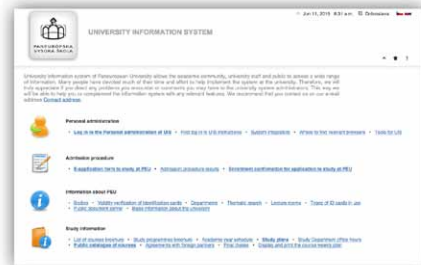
PARDUBICKÁ VYSOKÁ ŠKOLA

UNIVERSITY INFORMATION SYSTEM

Jun 11, 2015 8:51 am | Ordinateure

University Information System of Pardubice University allows the academic community, university staff and public to access a wide range of information. Many people have devoted much of their time and effort to help implement the system at the university. Therefore, we will be truly appreciative if you direct any problems you encounter or comments you may have to the university system administrators. This way we will be able to help you to comprehend the information system with any relevant features. We recommend that you contact us on our email address Contact address.

Personal administration
Log in to the Personal administration of UIS • First log in to UIS instructions • System diagnostic • Where to find relevant answers • Tools for UIS

Admission procedure
E-application form to study at PEU • Admission procedure results • Enrolment confirmation for application to study at PEU

Information about PEU
Studies • Validity verification of identification cards • Departments • Thematic search • Lecture rooms • Types of ID cards in use • Public document server • Basic information about the university

Study information
List of courses timetable • Study programmes timetable • Academic year schedule • Study plans • Study Department office hours • Public catalogue of courses • Agreements with foreign partners • Final theses • Display and print the course search plan